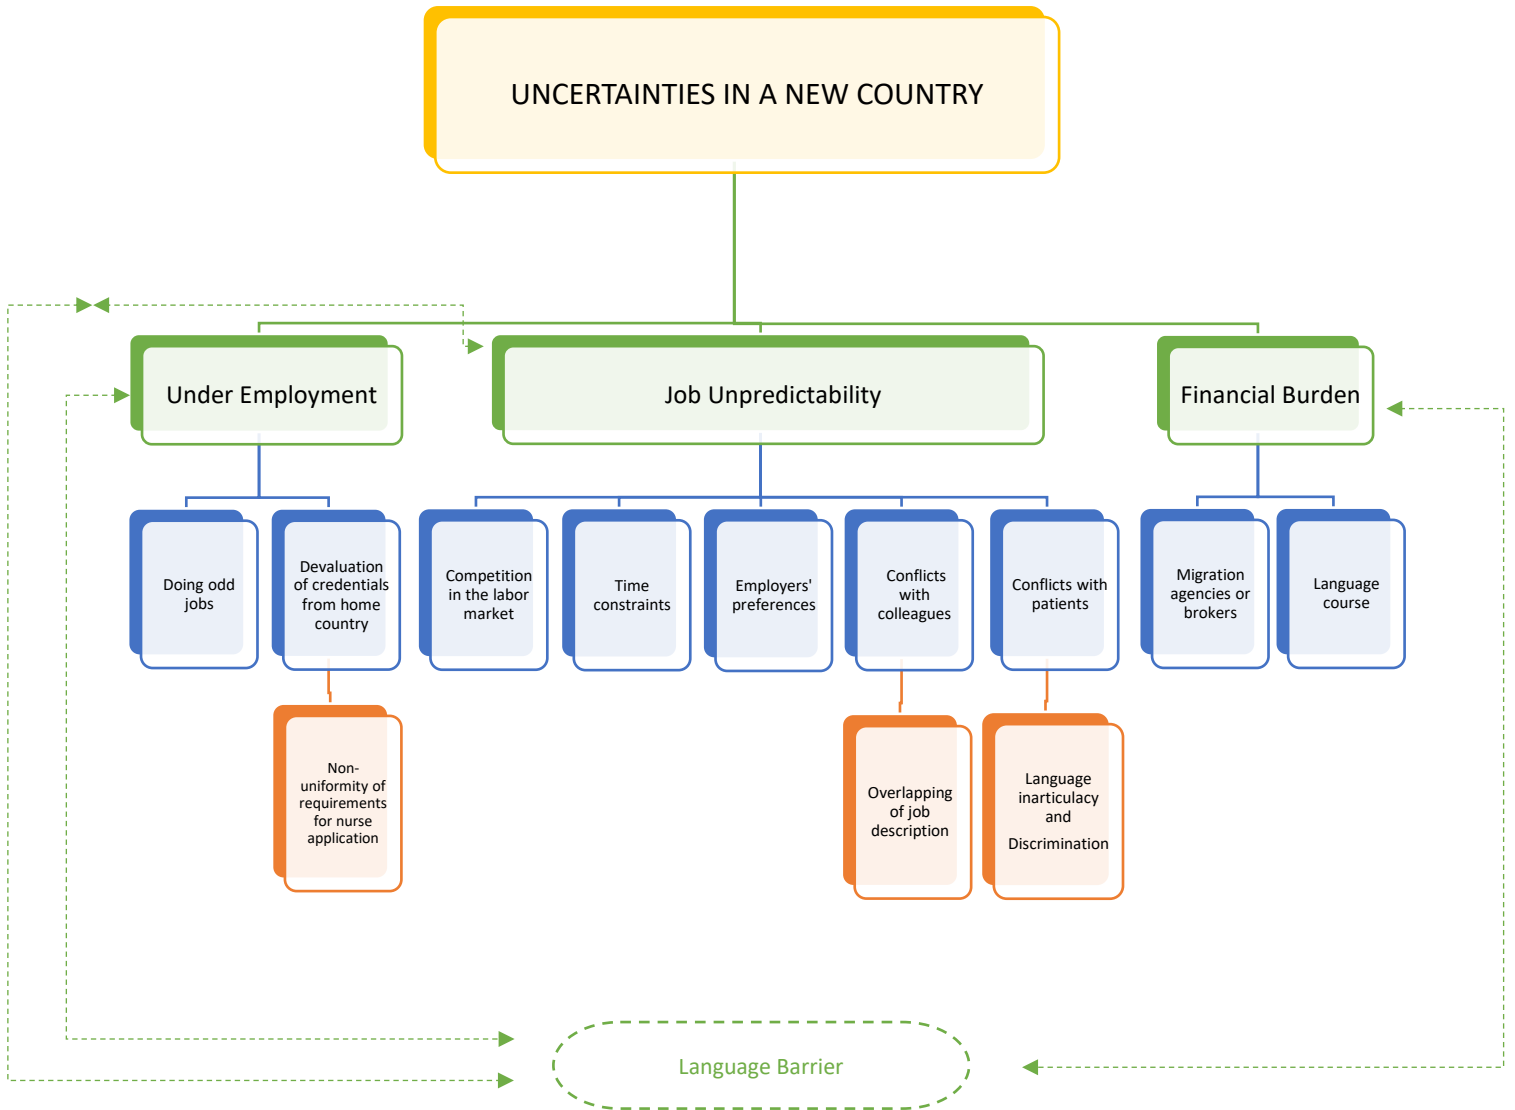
UNCERTAINTIES IN A NEW COUNTRY

Under Employment

Job Unpredictability

Financial Burden

Doing odd jobs

Devaluation of credentials from home country

Competition in the labor market

Time constraints

Employers' preferences

Conflicts with colleagues

Conflicts with patients

Migration agencies or brokers

Language course

Non-uniformity of requirements for nurse application

Overlapping of job description

Language inarticulacy and Discrimination

Language Barrier